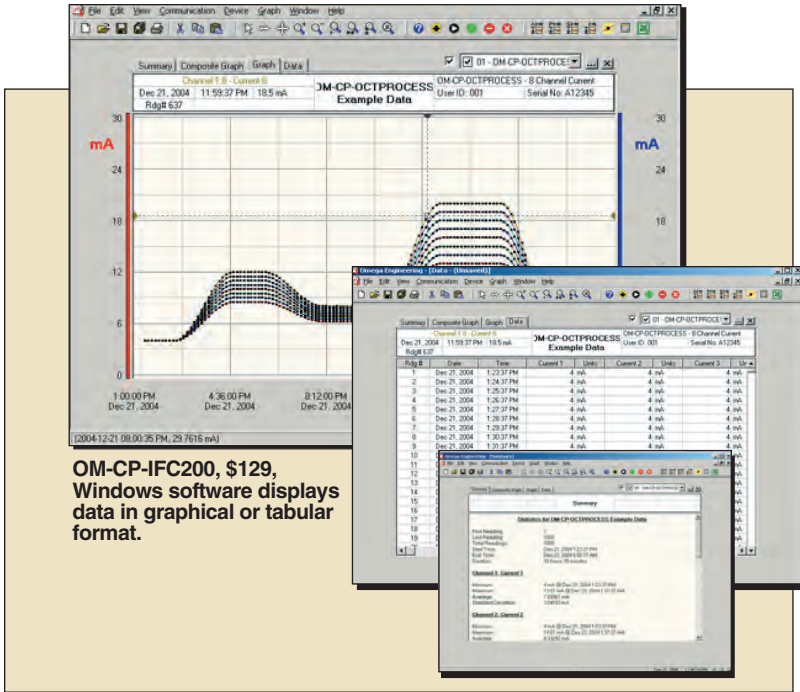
File Edit View Communication Device Graph Window Help

Summary | Composite Graph | Graph | Data

01 - OM-CP-OCTPROCES

Channel 1 8 - Current 8

Dec 21, 2004 | 11:59:37 PM | 18.5 mA

Rdg# 637

OM-CP-OCTPROCESS
Example Data

OM-CP-OCTPROCESS - 8 Channel Current
User ID: 001 | Serial No: A12345

mA

30
24
18
12
6
0

mA

30
24
18

1:00:00 PM
Dec 21, 2004

4:36:00 PM
Dec 21, 2004

8:12:00 PM
Dec 21, 2004

[2004-12-21 08:00:35 PM, 29.7616 mA]

Omega Engineering - [Data - (Unsaved)]

File Edit View Communication Device Graph Window Help

Summary | Composite Graph | Graph | Data

Channel 1 8 - Current 8

Dec 21, 2004 | 11:59:37 PM | 18.5 mA

Rdg# 637

OM-CP-OCTPROCESS
Example Data

OM-CP-OCTPROCESS - 8 Channel Current
User ID: 001 | Serial No: A12345

| Rdg # | Date | Time | Current 1 | Units | Current 2 | Units | Current 3 | Ur |
|---|---|---|---|---|---|---|---|---|
| 1 | Dec 21, 2004 | 1:23:37 PM | 4 | mA | 4 | mA | 4 | mA |
| 2 | Dec 21, 2004 | 1:24:37 PM | 4 | mA | 4 | mA | 4 | mA |
| 3 | Dec 21, 2004 | 1:25:37 PM | 4 | mA | 4 | mA | 4 | mA |
| 4 | Dec 21, 2004 | 1:26:37 PM | 4 | mA | 4 | mA | 4 | mA |
| 5 | Dec 21, 2004 | 1:27:37 PM | 4 | mA | 4 | mA | 4 | mA |
| 6 | Dec 21, 2004 | 1:28:37 PM | 4 | mA | 4 | mA | 4 | mA |
| 7 | Dec 21, 2004 | 1:29:37 PM | 4 | mA | 4 | mA | 4 | mA |
| 8 | Dec 21, 2004 | 1:30:37 PM | 4 | mA | 4 | mA | 4 | mA |
| 9 | Dec 21, 2004 | 1:31:37 PM | 4 | mA | 4 | mA | 4 | mA |
| 10 | | | | | | | | mA |
| 11 | | | | | | | | mA |
| 12 | | | | | | | | mA |
| 13 | | | | | | | | mA |
| 14 | | | | | | | | mA |
| 15 | | | | | | | | mA |
| 16 | | | | | | | | mA |
| 17 | | | | | | | | mA |
| 18 | | | | | | | | mA |
| 19 | | | | | | | | mA |

OM-CP-IFC200, $129, Windows software displays data in graphical or tabular format.

Summary

Statistics for OM-CP-OCTPROCESS Example Data

First Reading
Last Reading
Total Readings: 1000
Start Time: Dec 21, 2004 1:23:37 PM
End Time: Dec 22, 2004 5:00:17 AM
Duration: 15 hours 16 minutes

Channel 1 Current 1

Minimum: 4 mA @ Dec 21, 2004 1:23:37 PM
Maximum: 11.61 mA @ Dec 21, 2004 1:51:37 AM
Average: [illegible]
Standard Deviation: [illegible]

Channel 2 Current 2

Minimum: 4 mA @ Dec 21, 2004 1:23:37 PM
Maximum: 11.61 mA @ Dec 21, 2004 1:51:37 AM
Average: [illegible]